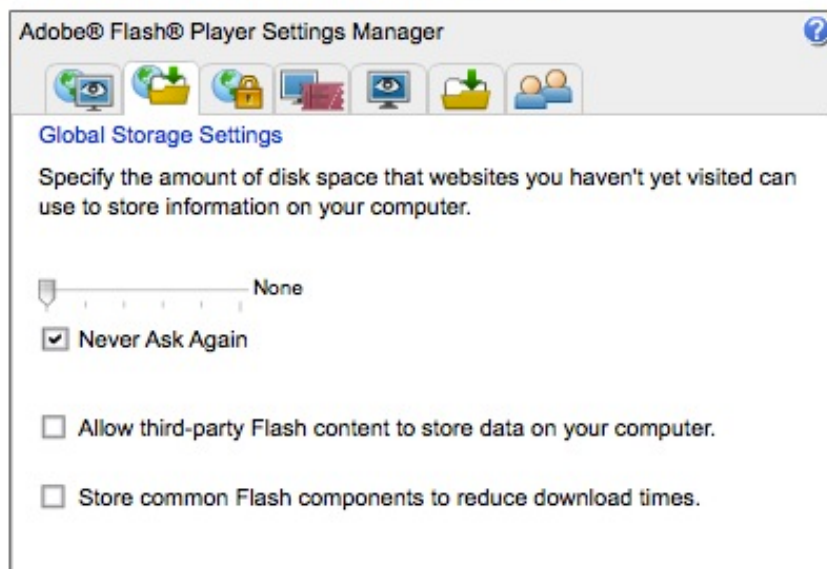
Adobe® Flash® Player Settings Manager

Global Storage Settings

Specify the amount of disk space that websites you haven't yet visited can use to store information on your computer.

None

Never Ask Again

Allow third-party Flash content to store data on your computer.

Store common Flash components to reduce download times.